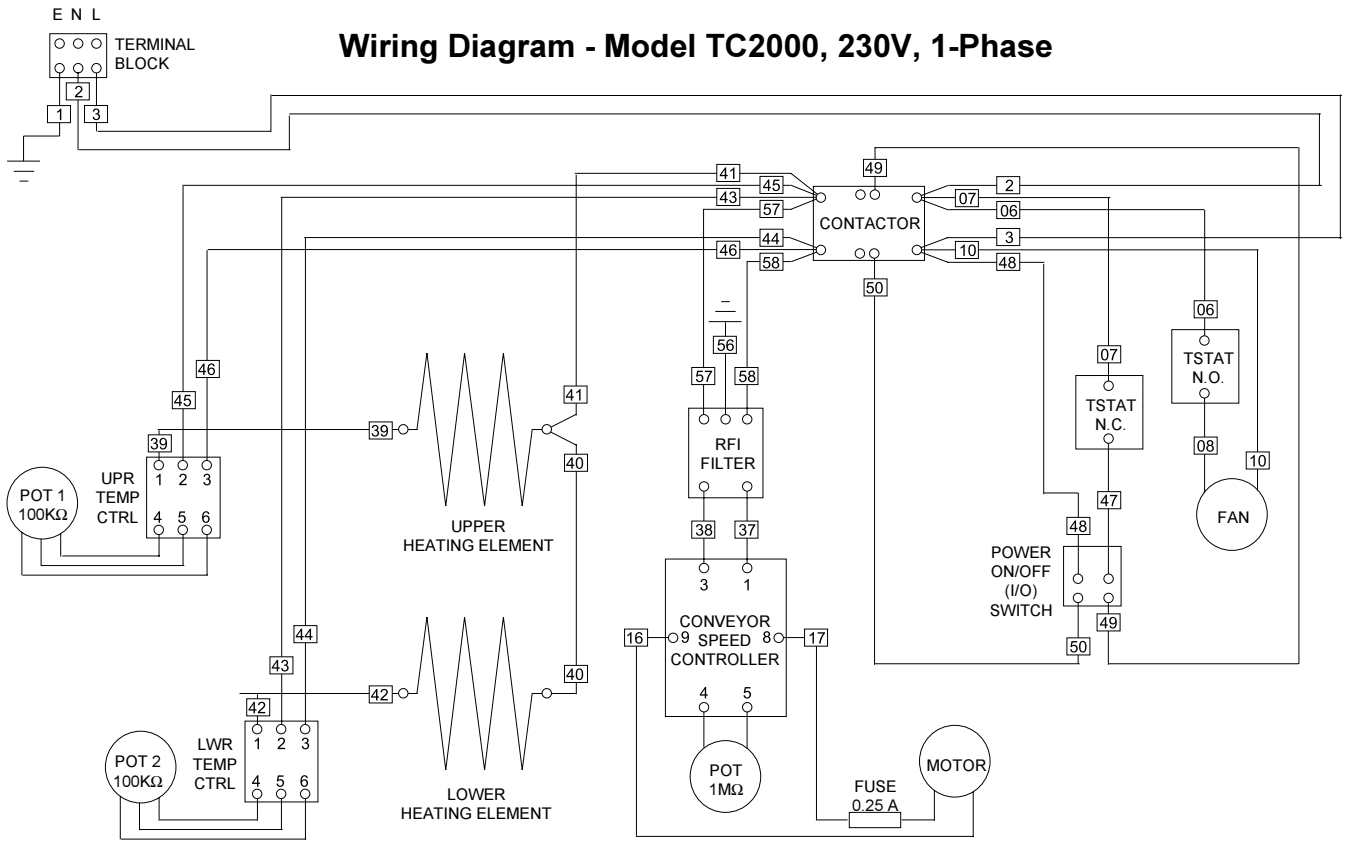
E N L

TERMINAL BLOCK

Wiring Diagram - Model TC2000, 230V, 1-Phase

2
1
3

41
45
43
57
44
46
58

49

CONTACTOR

2
07
06
3
10
48

50

06
TSTAT N.O.

07
TSTAT N.C.

08
10
FAN

47
48
POWER ON/OFF (I/O) SWITCH
49
50

56
57
58
RFI FILTER
38
37
3
1
CONVEYOR SPEED CONTROLLER
16
9
8
17
4
5
POT 1MΩ
FUSE 0.25 A
MOTOR

45
46
39
POT 1 100KΩ
UPR TEMP CTRL
1 2 3
4 5 6

39
41
40
UPPER HEATING ELEMENT

43
44
42
POT 2 100KΩ
LWR TEMP CTRL
1 2 3
4 5 6

42
40
LOWER HEATING ELEMENT